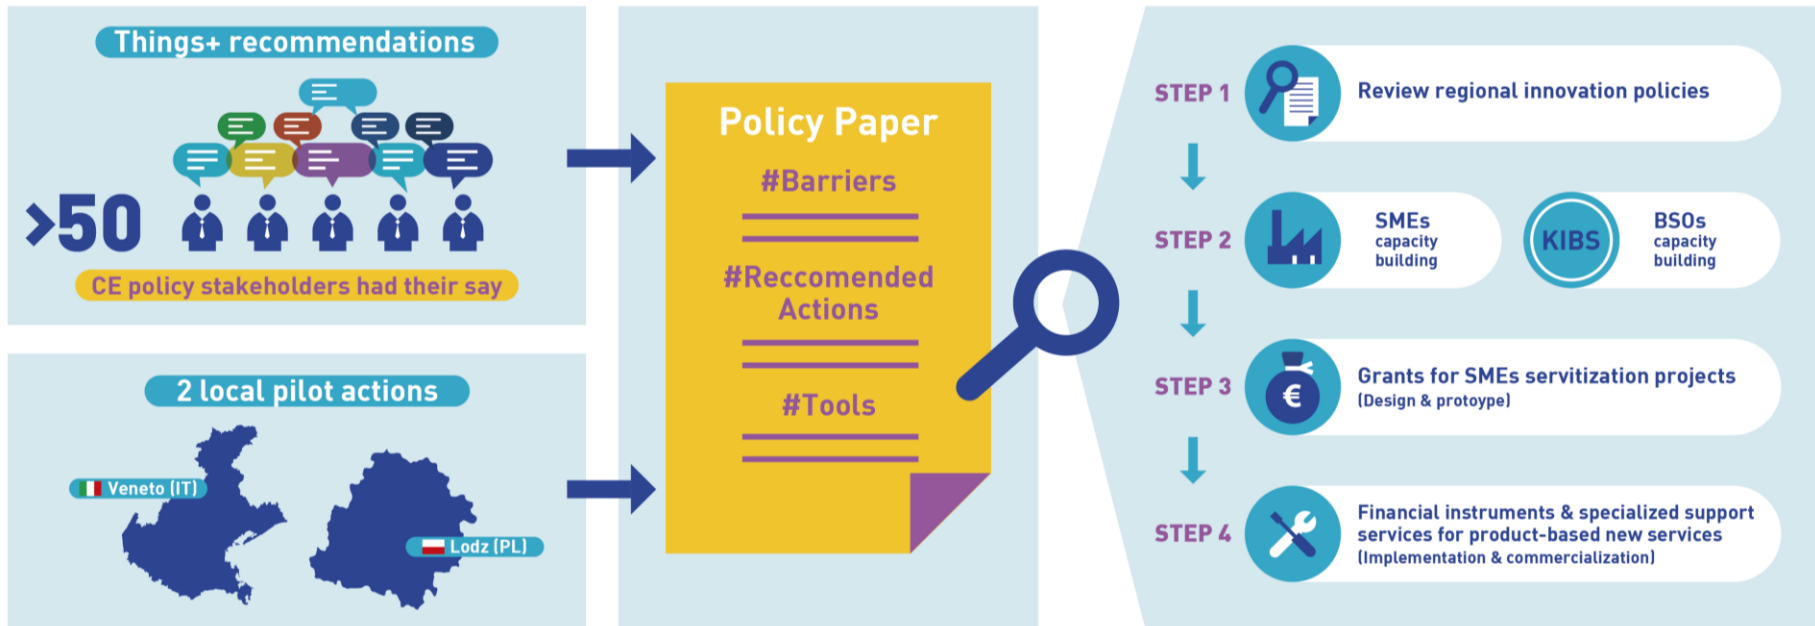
Things+ recommendations

>50

CE policy stakeholders had their say

2 local pilot actions

Veneto (IT)

Lodz (PL)

Policy Paper

#Barriers

#Reccomended Actions

#Tools

STEP 1

Review regional innovation policies

STEP 2

SMEs capacity building

KIBS

BSOs capacity building

STEP 3

Grants for SMEs servitization projects (Design & protoype)

STEP 4

Financial instruments & specialized support services for product-based new services (Implementation & commercialization)